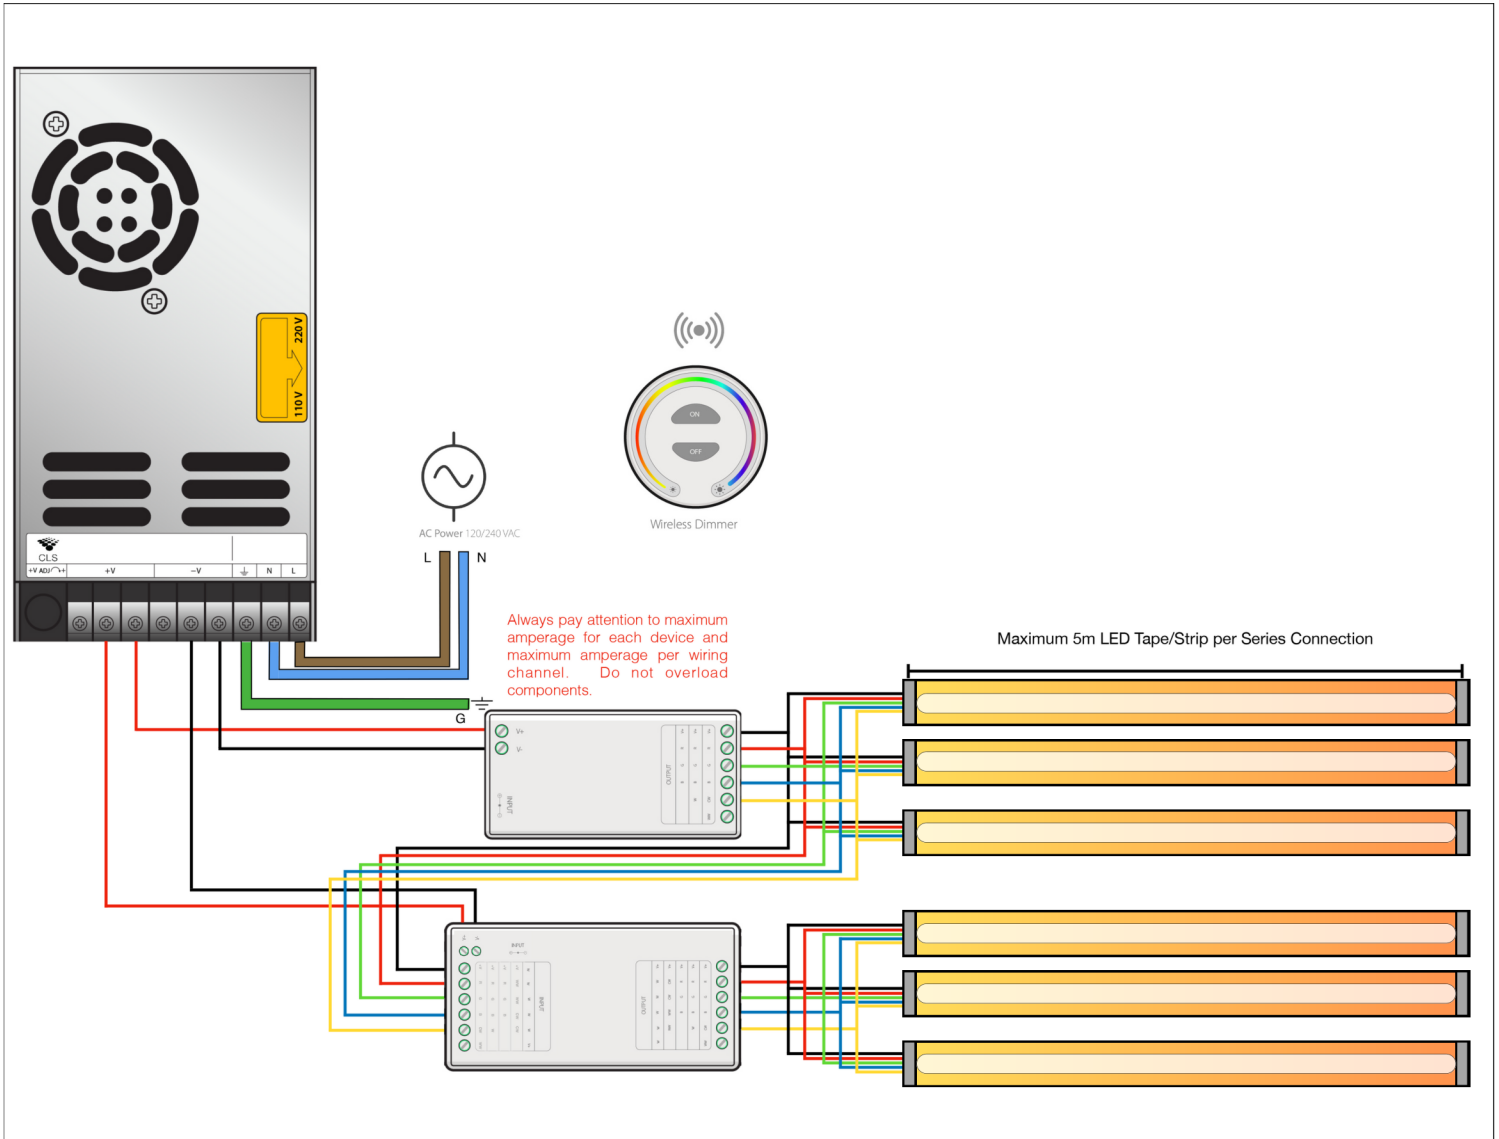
220 V
110 V
CLS
+V ADJ +V −V N L

AC Power 120/240 VAC
L N
G

ON
OFF
Wireless Dimmer

Always pay attention to maximum amperage for each device and maximum amperage per wiring channel. Do not overload components.

Maximum 5m LED Tape/Strip per Series Connection

V+
V-
INPUT
OUTPUT

INPUT
OUTPUT